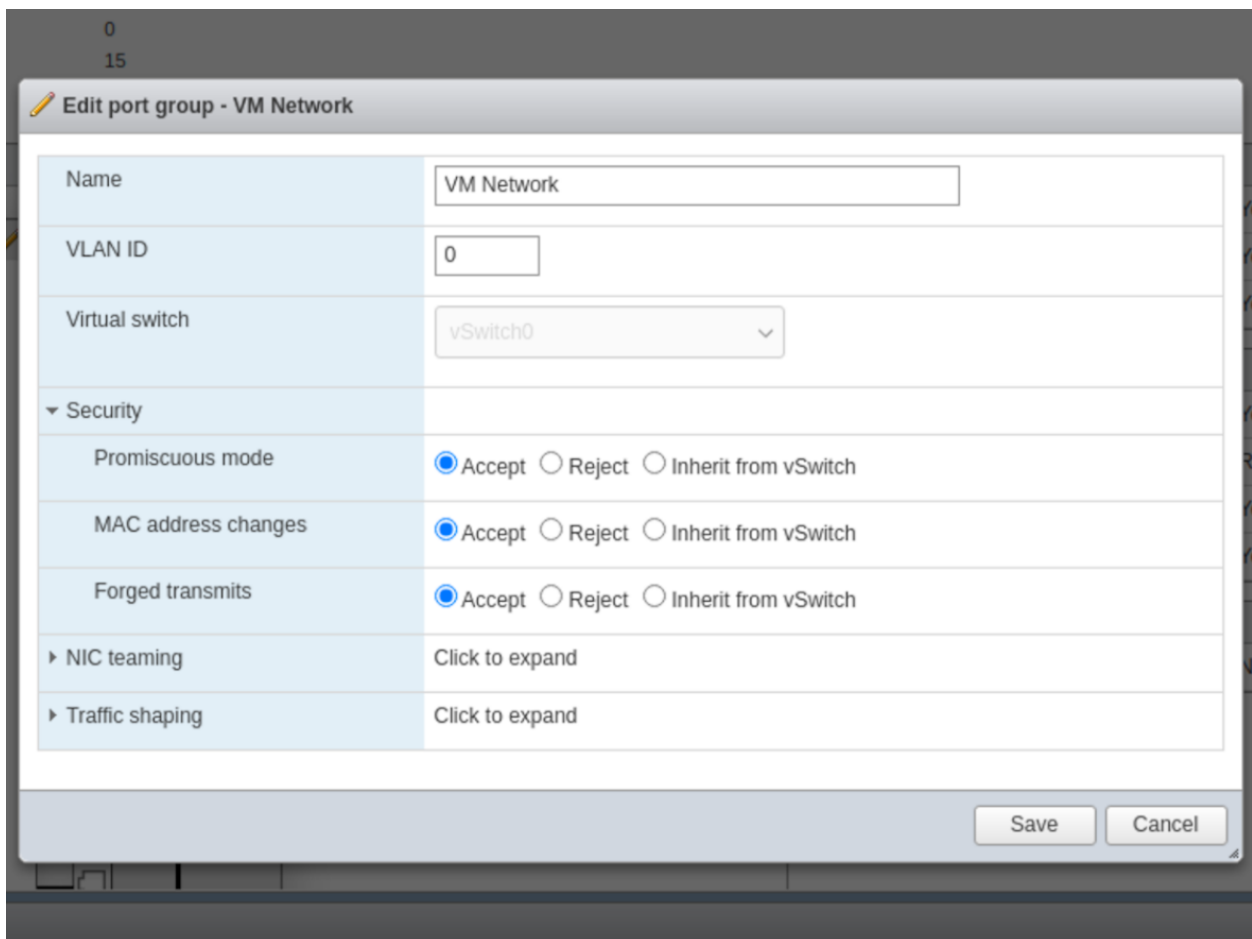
0
15

Edit port group - VM Network

| | |
|---|---|
| Name | VM Network |
| VLAN ID | 0 |
| Virtual switch | vSwitch0 |
| Security | |
| Promiscuous mode | Accept Reject Inherit from vSwitch |
| MAC address changes | Accept Reject Inherit from vSwitch |
| Forged transmits | Accept Reject Inherit from vSwitch |
| NIC teaming | Click to expand |
| Traffic shaping | Click to expand |

Save Cancel